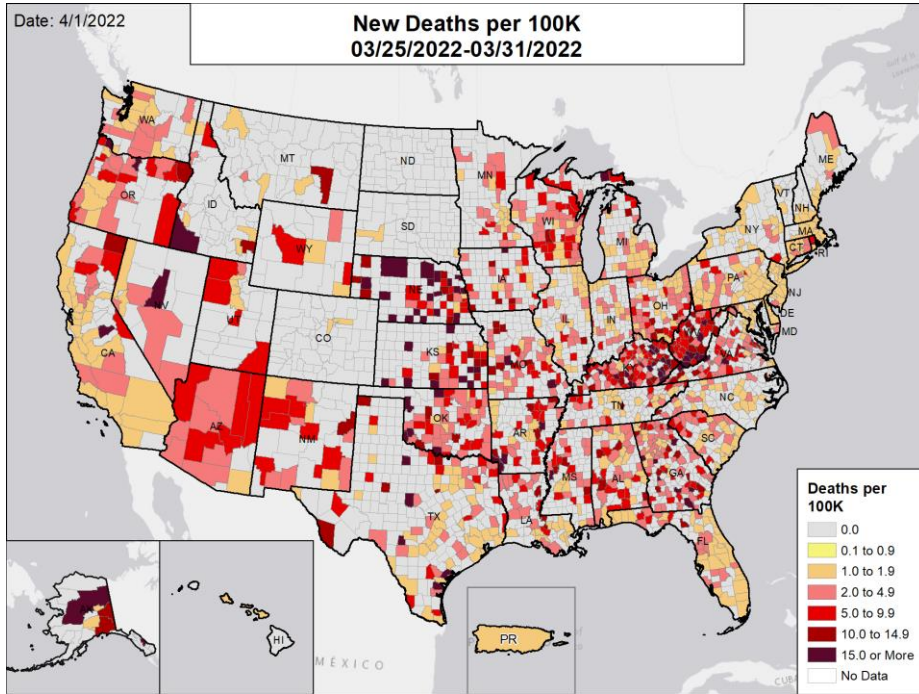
Date: 4/1/2022

New Deaths per 100K
03/25/2022-03/31/2022

WA
OR
ID
MT
ND
MN
SD
WY
WI
MI
ME
VT
NH
MA
CT
RI
NY
PA
NJ
DE
MD
IA
NE
NV
UT
CO
CA
KS
IL
IN
OH
WV
VA
KY
MO
TN
NC
SC
OK
AR
AZ
NM
TX
LA
MS
AL
GA
FL
HI
PR
MEXICO

Deaths per 100K
0.0
0.1 to 0.9
1.0 to 1.9
2.0 to 4.9
5.0 to 9.9
10.0 to 14.9
15.0 or More
No Data